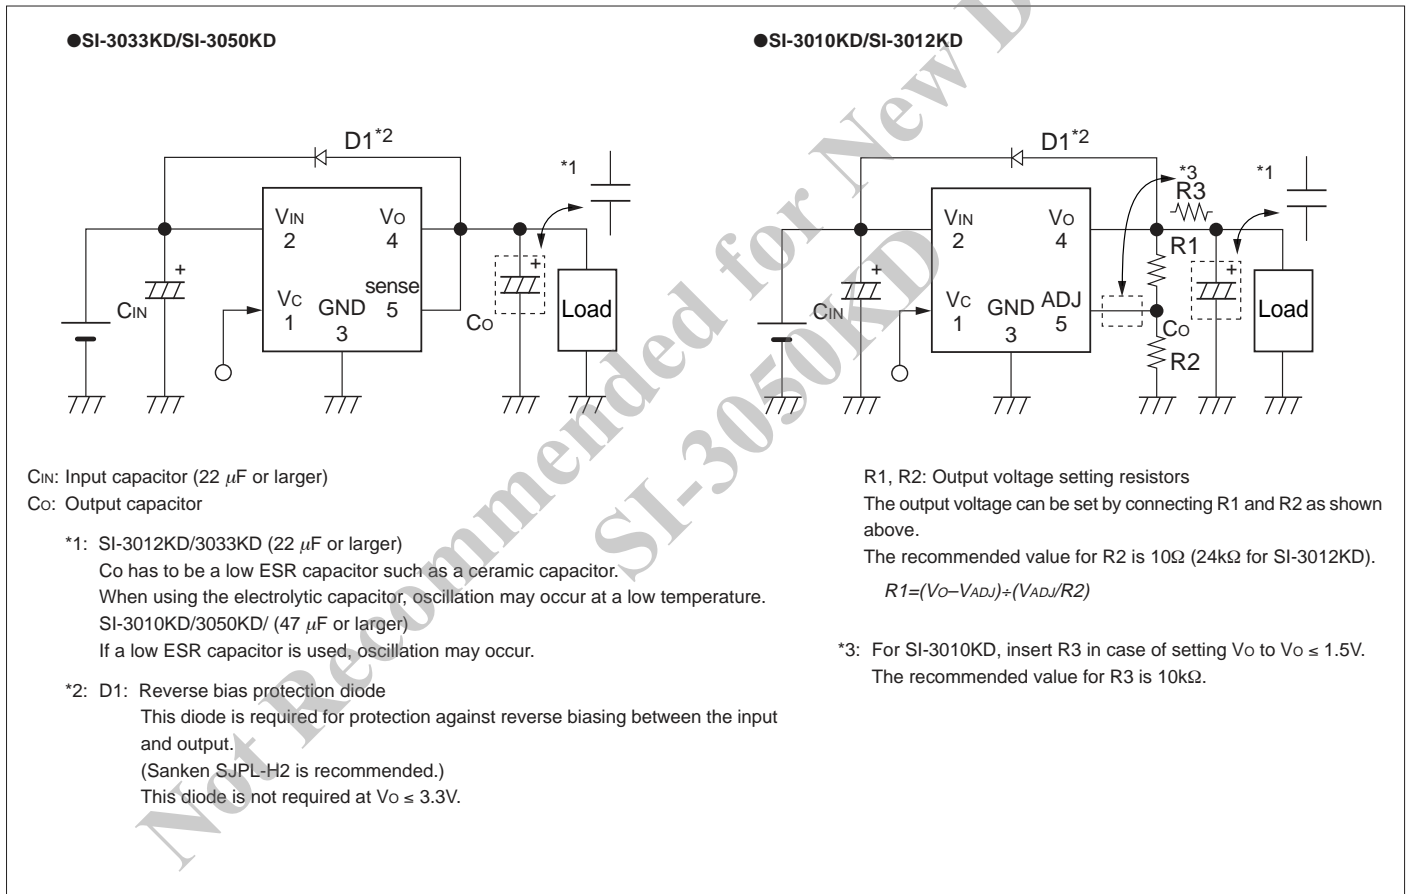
●SI-3033KD/SI-3050KD

D1*2

*1

VIN 2

VO 4

sense 5

VC 1

GND 3

CIN

CO

Load

●SI-3010KD/SI-3012KD

D1*2

*3 R3

*1

VIN 2

VO 4

R1

VC 1

GND 3

ADJ 5

CIN

CO

R2

Load

Not Recommended for New Design SI-3050KD

CIN: Input capacitor (22 $\mu$F or larger)

CO: Output capacitor

*1: SI-3012KD/3033KD (22 $\mu$F or larger)
Co has to be a low ESR capacitor such as a ceramic capacitor.
When using the electrolytic capacitor, oscillation may occur at a low temperature.
SI-3010KD/3050KD/ (47 $\mu$F or larger)
If a low ESR capacitor is used, oscillation may occur.

*2: D1: Reverse bias protection diode
This diode is required for protection against reverse biasing between the input and output.
(Sanken SJPL-H2 is recommended.)
This diode is not required at VO ≤ 3.3V.

R1, R2: Output voltage setting resistors
The output voltage can be set by connecting R1 and R2 as shown above.
The recommended value for R2 is 10Ω (24kΩ for SI-3012KD).

$R1=(V_O-V_{ADJ})\div(V_{ADJ}/R2)$

*3: For SI-3010KD, insert R3 in case of setting VO to VO ≤ 1.5V.
The recommended value for R3 is 10kΩ.